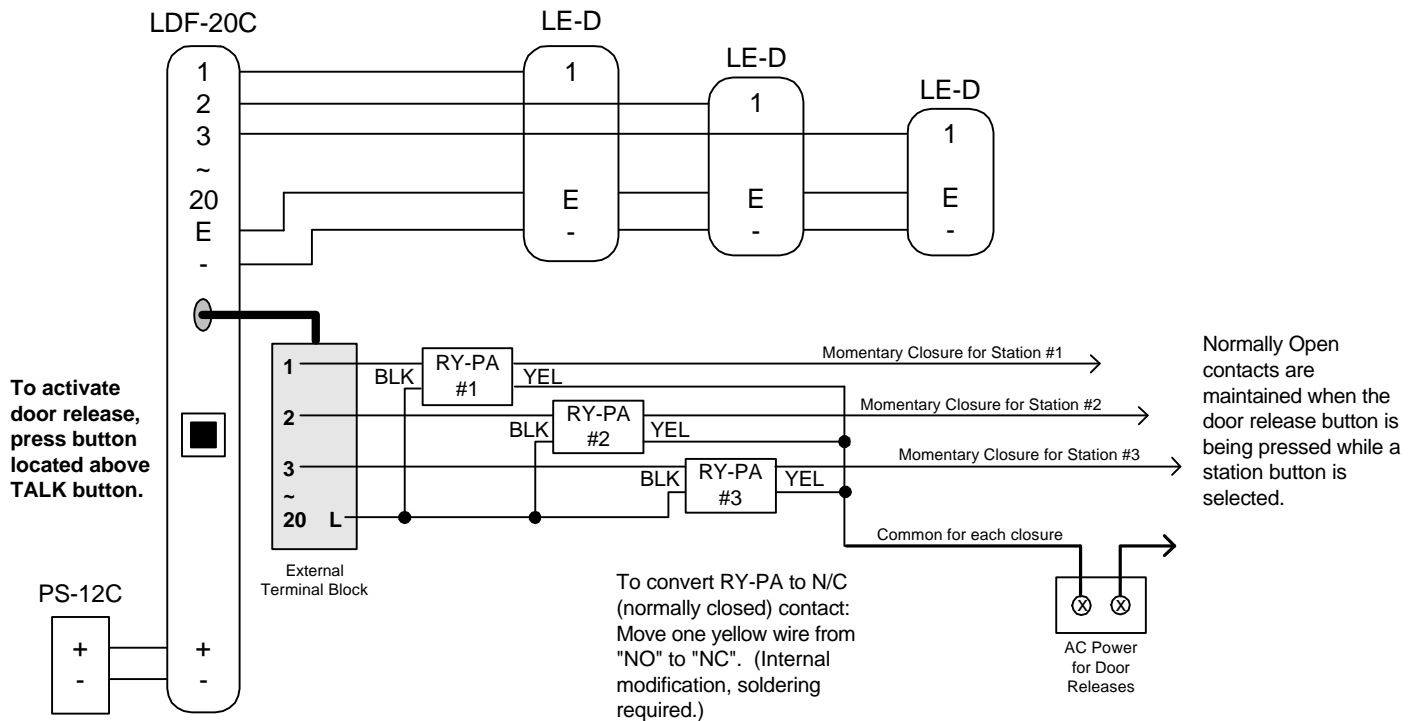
LDF-20C

1
2
3
~
20
E
-

LE-D
1
E
-

LE-D
1
E
-

LE-D
1
E
-

To activate door release, press button located above TALK button.

1
2
3
~
20 L

External Terminal Block

BLK
RY-PA #1
YEL

BLK
RY-PA #2
YEL

BLK
RY-PA #3
YEL

Momentary Closure for Station #1
Momentary Closure for Station #2
Momentary Closure for Station #3
Common for each closure

Normally Open contacts are maintained when the door release button is being pressed while a station button is selected.

PS-12C
+
-

+
-

To convert RY-PA to N/C (normally closed) contact: Move one yellow wire from "NO" to "NC". (Internal modification, soldering required.)

AC Power for Door Releases